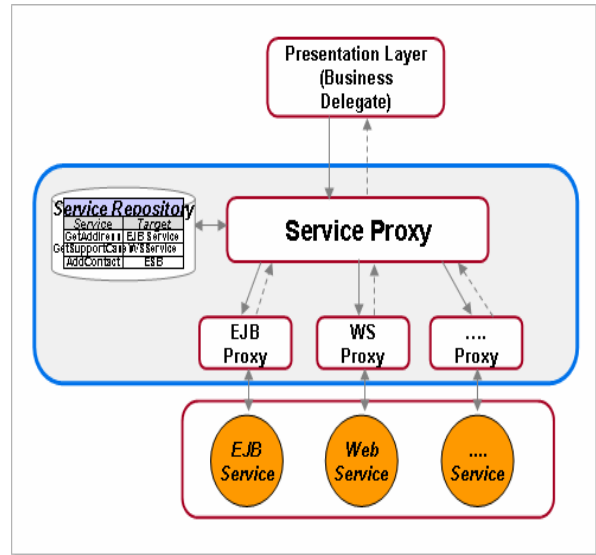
Presentation Layer (Business Delegate)

Service Repository

| Service | Target |
|---|---|
| GetAddress | EJB Service |
| GetSupportCase | WS Service |
| AddContact | ESB |

Service Proxy

EJB Proxy

WS Proxy

.... Proxy

EJB Service

Web Service

.... Service